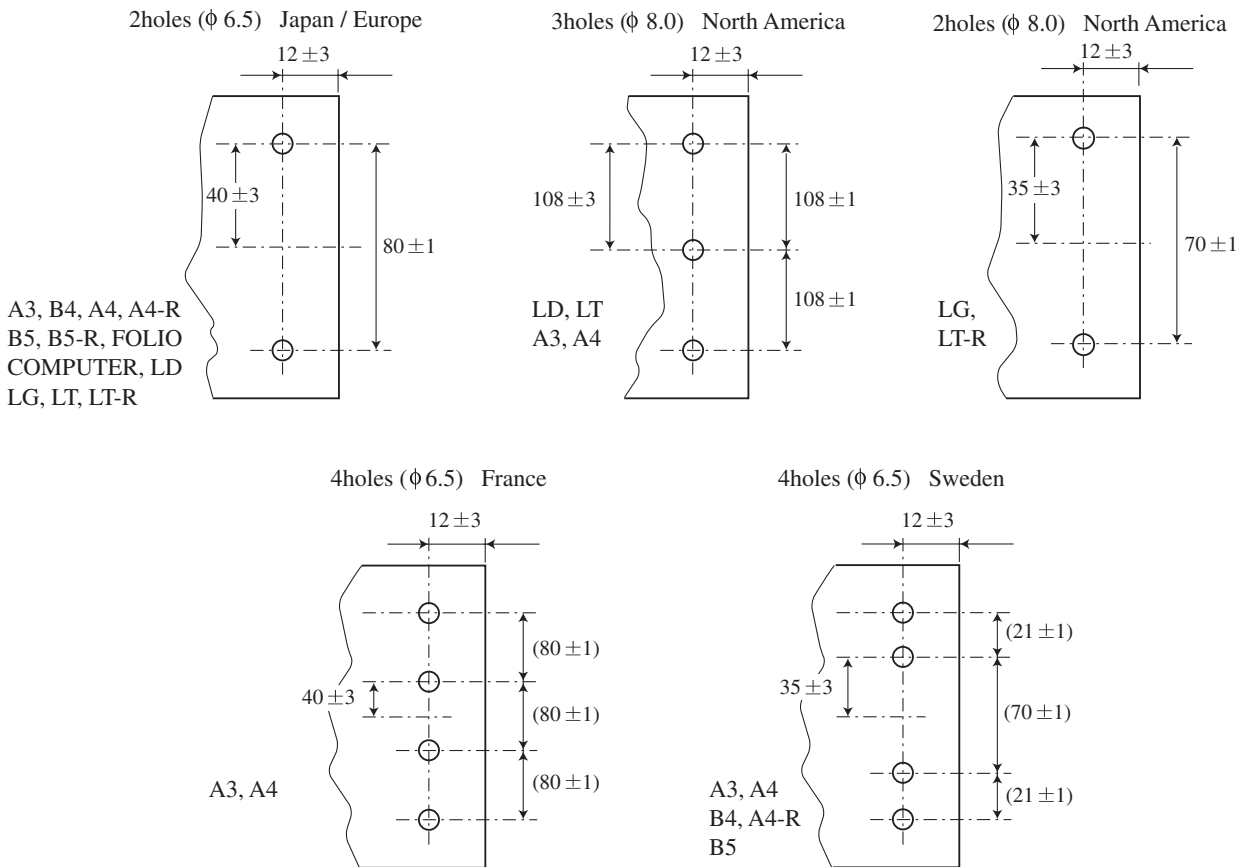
2holes ($\phi$ 6.5) Japan / Europe

$12 \pm 3$

$40 \pm 3$

$80 \pm 1$

A3, B4, A4, A4-R
B5, B5-R, FOLIO
COMPUTER, LD
LG, LT, LT-R

3holes ($\phi$ 8.0) North America

$12 \pm 3$

$108 \pm 3$

$108 \pm 1$

$108 \pm 1$

LD, LT
A3, A4

2holes ($\phi$ 8.0) North America

$12 \pm 3$

$35 \pm 3$

$70 \pm 1$

LG,
LT-R

4holes ($\phi$ 6.5) France

$12 \pm 3$

$(80 \pm 1)$

$40 \pm 3$

$(80 \pm 1)$

$(80 \pm 1)$

A3, A4

4holes ($\phi$ 6.5) Sweden

$12 \pm 3$

$(21 \pm 1)$

$35 \pm 3$

$(70 \pm 1)$

$(21 \pm 1)$

A3, A4
B4, A4-R
B5